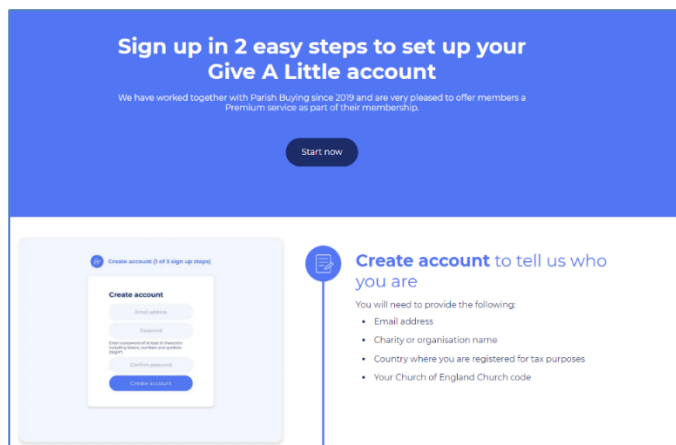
Sign up in 2 easy steps to set up your Give A Little account

We have worked together with Parish Buying since 2019 and are very pleased to offer members a Premium service as part of their membership.

Start now

Create account (1 of 3 sign up steps)

Create account

Email address

Password

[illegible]

Confirm password

Create account

Create account to tell us who you are

You will need to provide the following:

- Email address
- Charity or organisation name
- Country where you are registered for tax purposes
- Your Church of England Church code